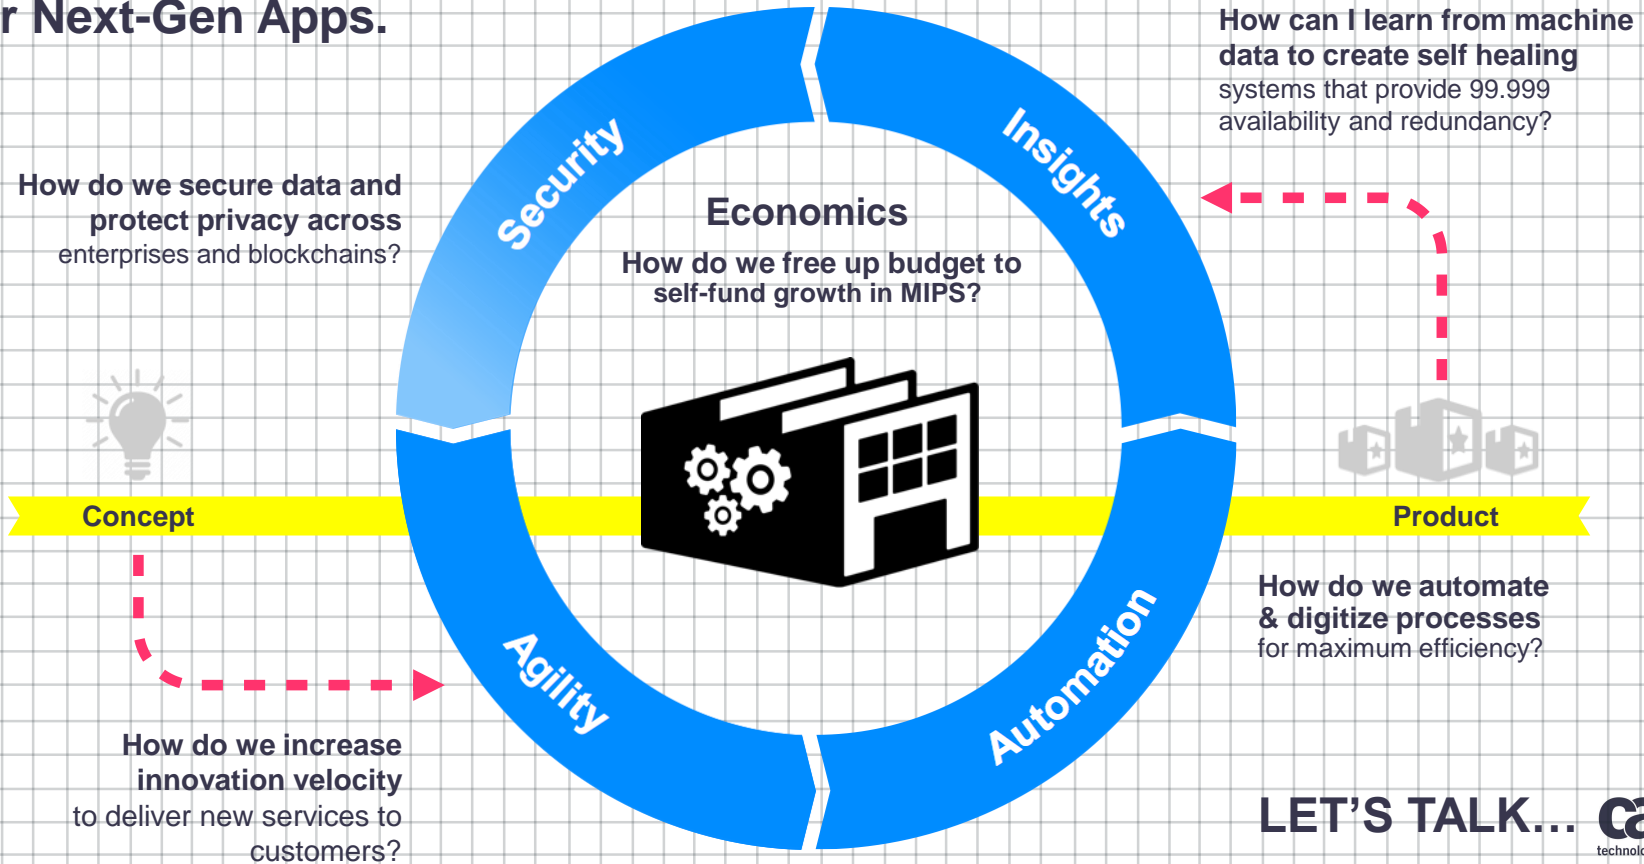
r Next-Gen Apps.

How do we secure data and protect privacy across enterprises and blockchains?

Security

Economics

How do we free up budget to self-fund growth in MIPS?

Insights

How can I learn from machine data to create self healing systems that provide 99.999 availability and redundancy?

Concept

Product

How do we automate & digitize processes for maximum efficiency?

Agility

Automation

How do we increase innovation velocity to deliver new services to customers?

LET'S TALK…

ca

technolo